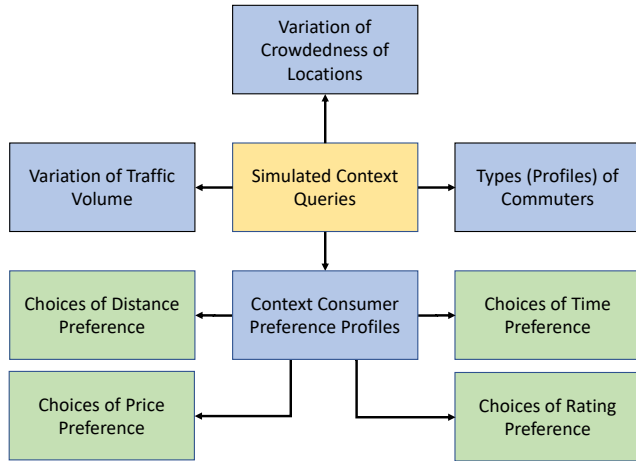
Variation of Crowdedness of Locations

Variation of Traffic Volume

Simulated Context Queries

Types (Profiles) of Commuters

Choices of Distance Preference

Context Consumer Preference Profiles

Choices of Time Preference

Choices of Price Preference

Choices of Rating Preference